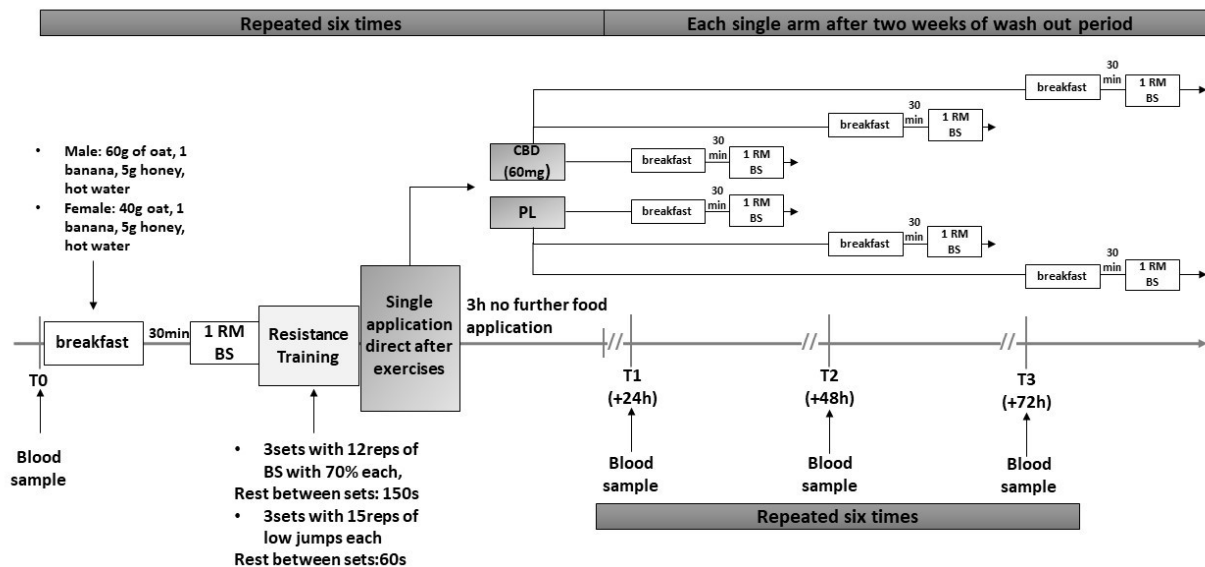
Repeated six times

Each single arm after two weeks of wash out period

- Male: 60g of oat, 1 banana, 5g honey, hot water
- Female: 40g oat, 1 banana, 5g honey, hot water

breakfast

30min

1 RM BS

Resistance Training

Single application direct after exercises

3h no further food application

T0

Blood sample

- 3sets with 12reps of BS with 70% each,

Rest between sets: 150s

- 3sets with 15reps of low jumps each

Rest between sets:60s

CBD (60mg)

PL

breakfast

30 min

1 RM BS

breakfast

30 min

1 RM BS

breakfast

30 min

1 RM BS

breakfast

30 min

1 RM BS

breakfast

30 min

1 RM BS

breakfast

30 min

1 RM BS

T1 (+24h)

Blood sample

T2 (+48h)

Blood sample

T3 (+72h)

Blood sample

Repeated six times